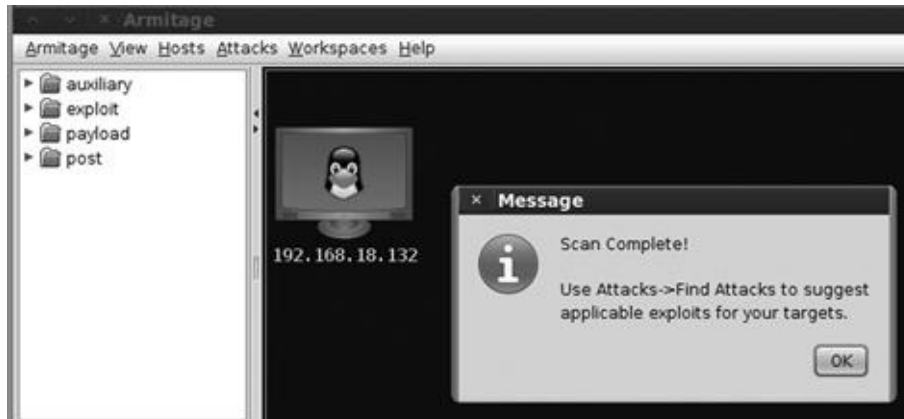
Armitage

Armitage View Hosts Attacks Workspaces Help

auxiliary
exploit
payload
post

192.168.18.132

Message

Scan Complete!

Use Attacks->Find Attacks to suggest applicable exploits for your targets.

OK